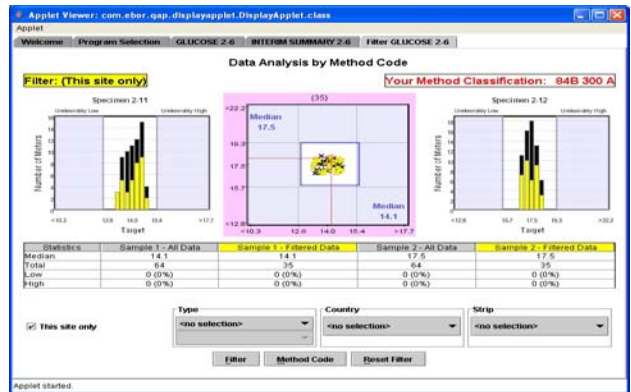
Applet Viewer: com.ebor.qap.displayapplet.DisplayApplet.class

Applet

Welcome | Program Selection | GLUCOSE 2-6 | INTERIM SUMMARY 2-6 | Filter GLUCOSE 2-6

Data Analysis by Method Code

Filter: (This site only)

Your Method Classification: 84B 300 A

Specimen 2-11

Undesirably Low

Undesirably High

Number of Meters

<10.3 12.6 14.0 15.4 >17.7

Target

(35)

>22.2

Median 17.5

19.3

17.5

15.7

<12.8

<10.3 12.6 14.0 15.4 >17.7

Median 14.1

Specimen 2-12

Undesirably Low

Undesirably High

Number of Meters

<12.8 15.7 17.5 19.3 >22.2

Target

| Statistics | Sample 1 - All Data | Sample 1 - Filtered Data | Sample 2 - All Data | Sample 2 - Filtered Data |
|---|---|---|---|---|
| Median | 14.1 | 14.1 | 17.5 | 17.5 |
| Total | 64 | 35 | 64 | 35 |
| Low | 0 (0%) | 0 (0%) | 0 (0%) | 0 (0%) |
| High | 0 (0%) | 0 (0%) | 0 (0%) | 0 (0%) |

This site only

Type
<no selection>

Country
<no selection>

Strip
<no selection>

Filter | Method Code | Reset Filter

Applet started.